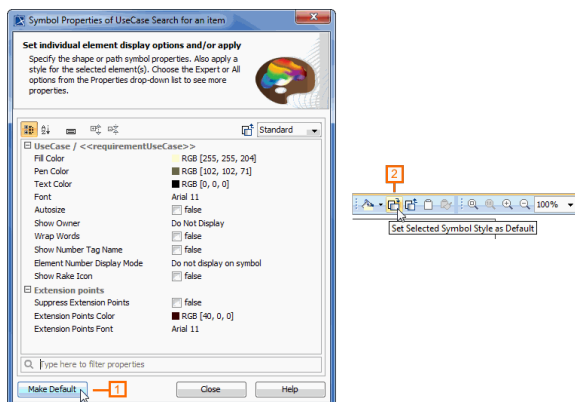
Symbol Properties of UseCase Search for an item

Set individual element display options and/or apply

Specify the shape or path symbol properties. Also apply a style for the selected element(s). Choose the Expert or All options from the Properties drop-down list to see more properties.

Standard

| UseCase / <<requirementUseCase>> | |
|---|---|
| Fill Color | RGB [255, 255, 204] |
| Pen Color | RGB [102, 102, 71] |
| Text Color | RGB [0, 0, 0] |
| Font | Arial 11 |
| Autosize | false |
| Show Owner | Do Not Display |
| Wrap Words | false |
| Show Number Tag Name | false |
| Element Number Display Mode | Do not display on symbol |
| Show Rake Icon | false |
| Extension points | |
| Suppress Extension Points | false |
| Extension Points Color | RGB [40, 0, 0] |
| Extension Points Font | Arial 11 |

Type here to filter properties

Make Default

1

Close

Help

2

100%

Set Selected Symbol Style as Default